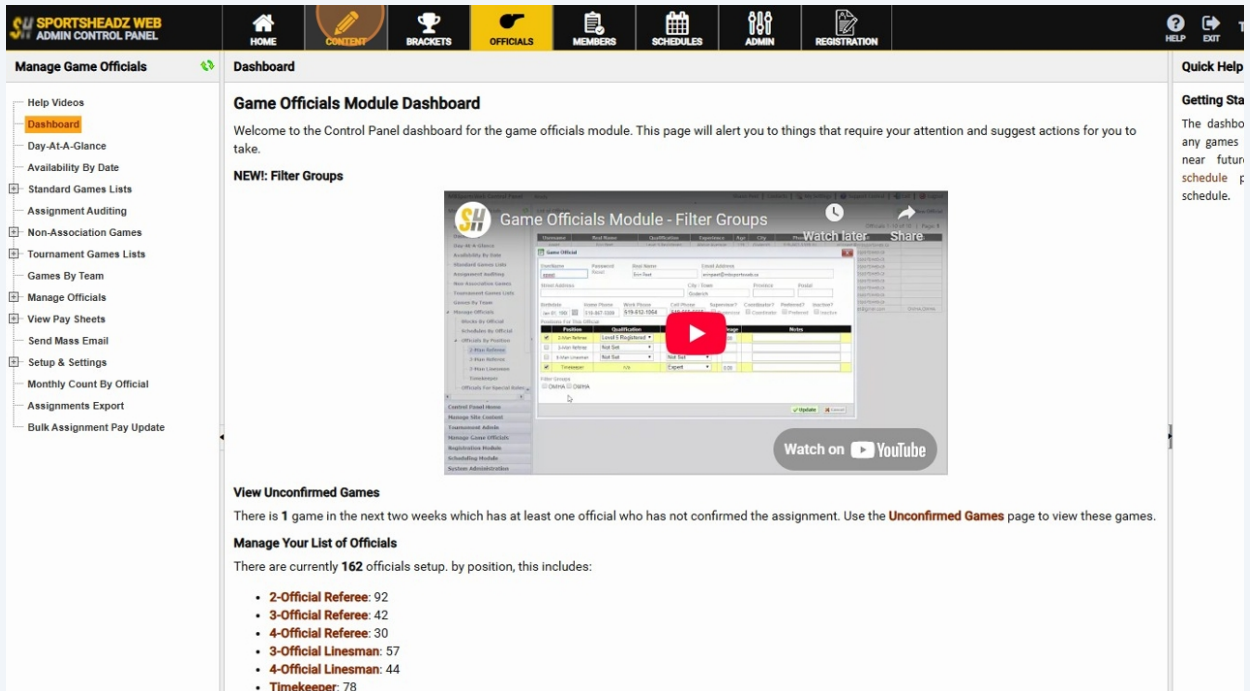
SPORTSHEADZ WEB ADMIN CONTROL PANEL

HOME CONTENT BRACKETS OFFICIALS MEMBERS SCHEDULES ADMIN REGISTRATION HELP EXIT

Manage Game Officials

Help Videos
Dashboard
Day-At-A-Glance
Availability By Date
Standard Games Lists
Assignment Auditing
Non-Association Games
Tournament Games Lists
Games By Team
Manage Officials
View Pay Sheets
Send Mass Email
Setup & Settings
Monthly Count By Official
Assignments Export
Bulk Assignment Pay Update

Dashboard

Game Officials Module Dashboard

Welcome to the Control Panel dashboard for the game officials module. This page will alert you to things that require your attention and suggest actions for you to take.

NEW!: Filter Groups

Game Officials Module - Filter Groups
Watch later Share
Watch on YouTube

View Unconfirmed Games

There is 1 game in the next two weeks which has at least one official who has not confirmed the assignment. Use the Unconfirmed Games page to view these games.

Manage Your List of Officials

There are currently 162 officials setup. by position, this includes:

• 2-Official Referee: 92
• 3-Official Referee: 42
• 4-Official Referee: 30
• 3-Official Linesman: 57
• 4-Official Linesman: 44
• Timekeeper: 78

Quick Help

Getting Sta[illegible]

The dashbo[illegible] any games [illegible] near futur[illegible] schedule p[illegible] schedule.